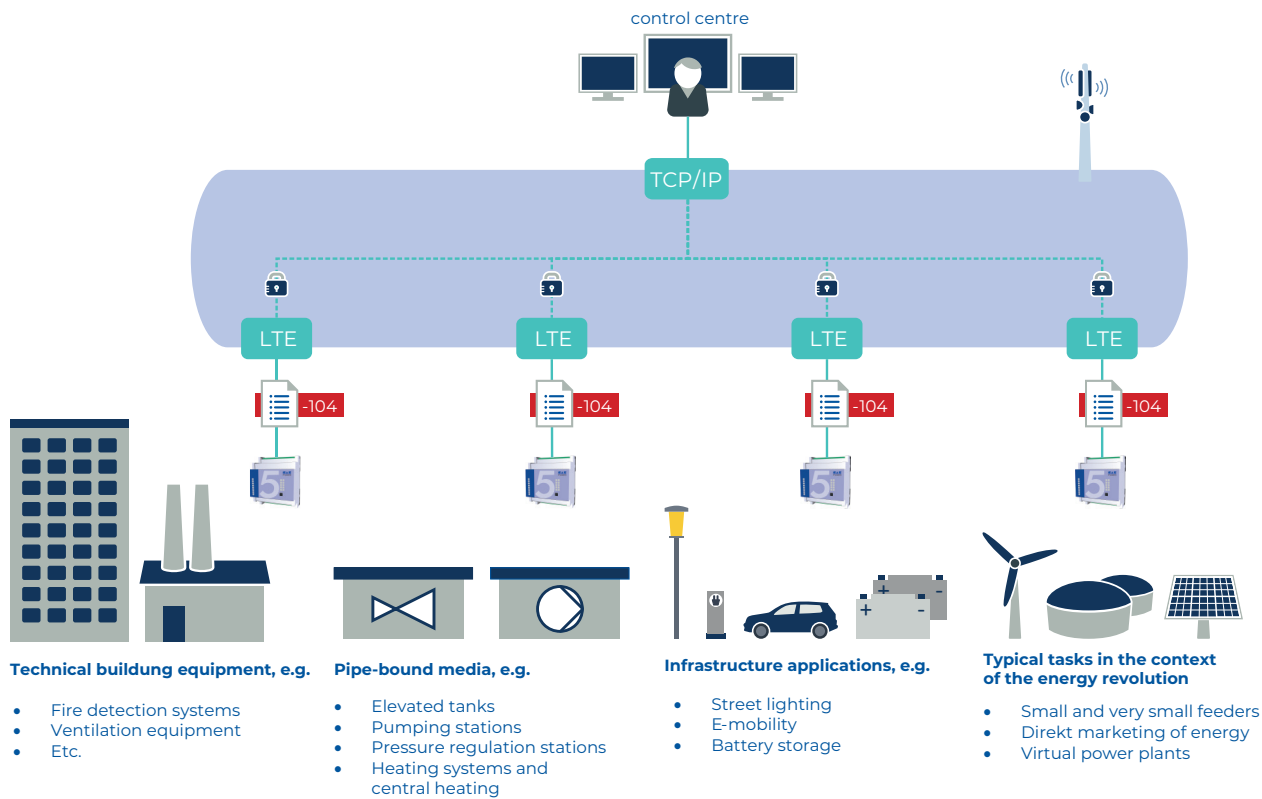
control centre

TCP/IP

LTE

LTE

LTE

LTE

-104

-104

-104

-104

Technical buildung equipment, e.g.

- Fire detection systems
- Ventilation equipment
- Etc.

Pipe-bound media, e.g.

- Elevated tanks
- Pumping stations
- Pressure regulation stations
- Heating systems and central heating

Infrastructure applications, e.g.

- Street lighting
- E-mobility
- Battery storage

Typical tasks in the context of the energy revolution

- Small and very small feeders
- Direkt marketing of energy
- Virtual power plants